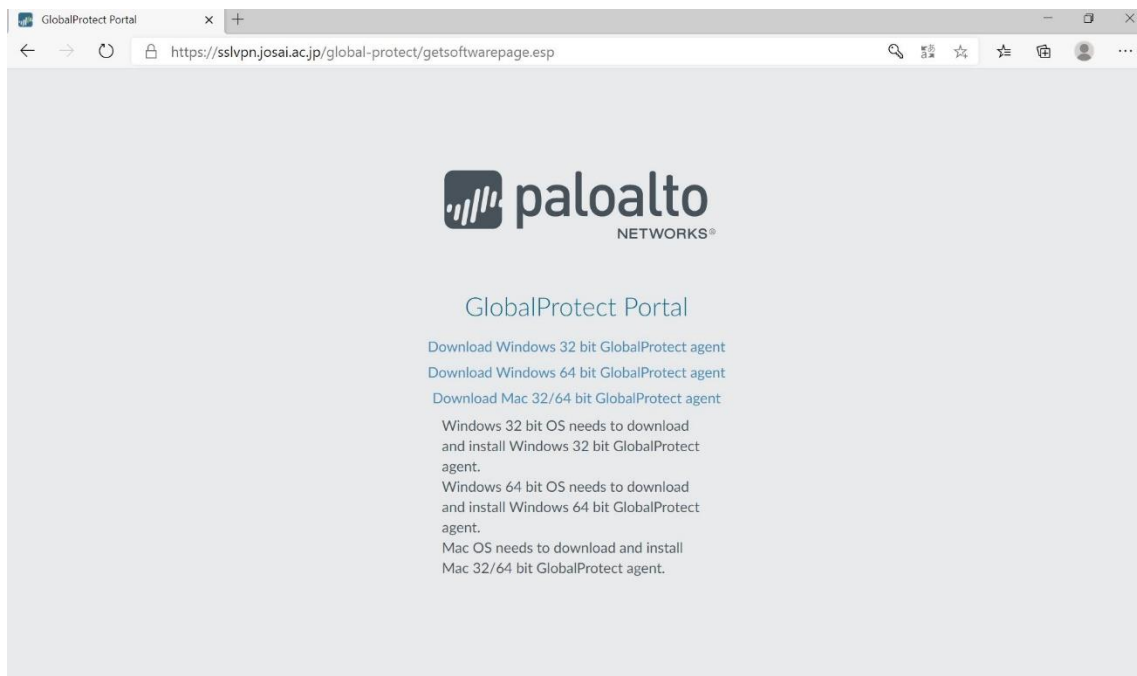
GlobalProtect Portal

https://sslvpn.josai.ac.jp/global-protect/getsoftwarepage.esp

paloalto
NETWORKS®

GlobalProtect Portal

Download Windows 32 bit GlobalProtect agent

Download Windows 64 bit GlobalProtect agent

Download Mac 32/64 bit GlobalProtect agent

Windows 32 bit OS needs to download and install Windows 32 bit GlobalProtect agent.
Windows 64 bit OS needs to download and install Windows 64 bit GlobalProtect agent.
Mac OS needs to download and install Mac 32/64 bit GlobalProtect agent.